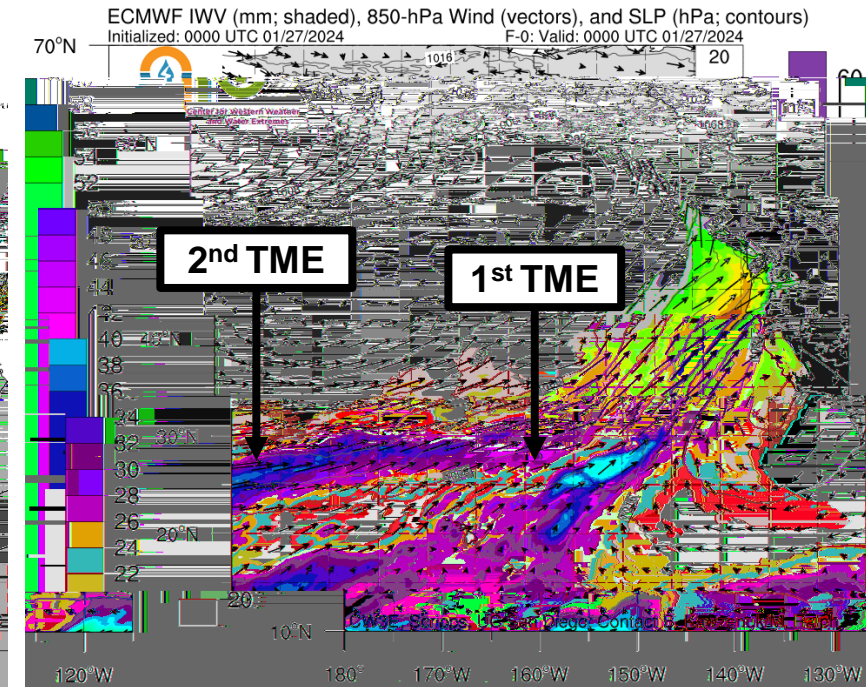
ECMWF IWV (mm; shaded), 850-hPa Wind (vectors), and SLP (hPa; contours)
Initialized: 0000 UTC 01/27/2024
F-0: Valid: 0000 UTC 01/27/2024

70°N

20

1016

Center for Western Weather and Water Extremes

60

50°N

54

52

50

48

46

44

42

40

38

36

34

32

30

28

26

24

22

20

2nd TME

1st TME

40°N

30°N

20°N

10°N

CW3E, Scripps, UC San Diego. Contact: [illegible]

120°W

180°

170°W

160°W

150°W

140°W

130°W